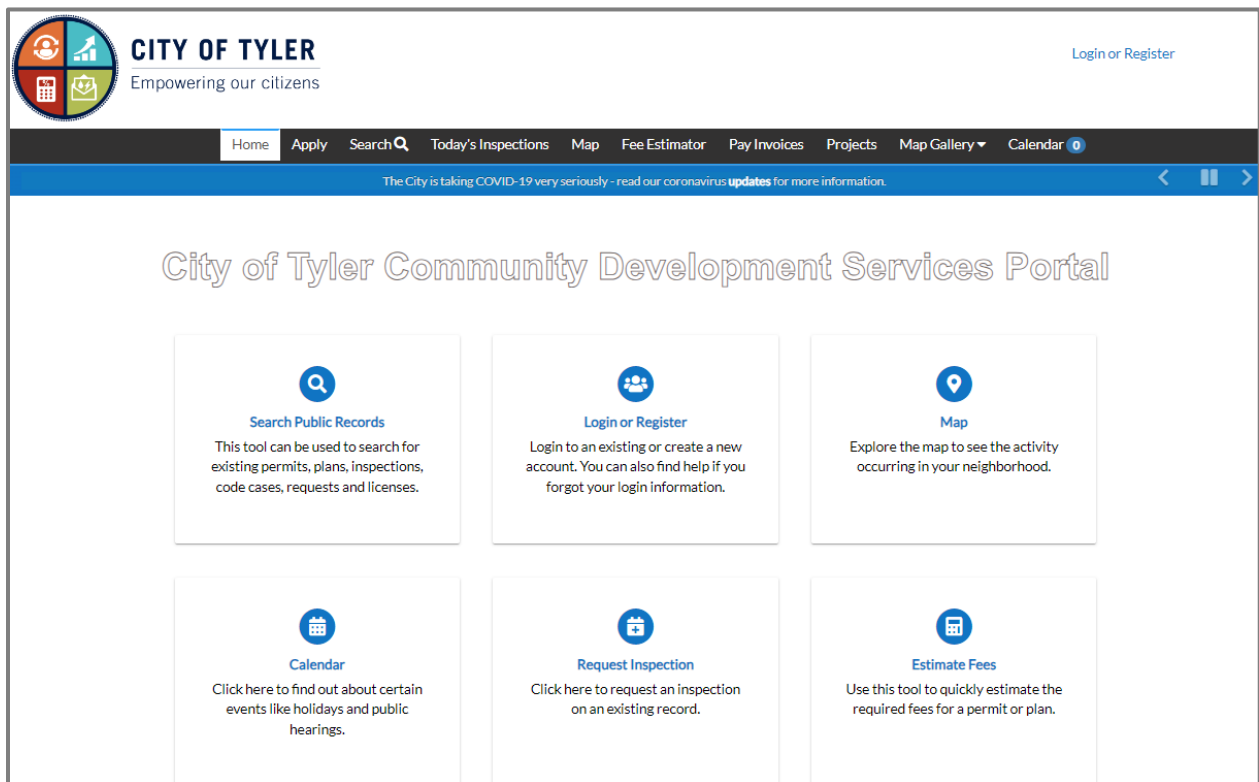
CITY OF TYLER
Empowering our citizens

Login or Register

Home Apply Search Today's Inspections Map Fee Estimator Pay Invoices Projects Map Gallery Calendar 0

The City is taking COVID-19 very seriously - read our coronavirus updates for more information.

City of Tyler Community Development Services Portal

Search Public Records
This tool can be used to search for existing permits, plans, inspections, code cases, requests and licenses.

Login or Register
Login to an existing or create a new account. You can also find help if you forgot your login information.

Map
Explore the map to see the activity occurring in your neighborhood.

Calendar
Click here to find out about certain events like holidays and public hearings.

Request Inspection
Click here to request an inspection on an existing record.

Estimate Fees
Use this tool to quickly estimate the required fees for a permit or plan.